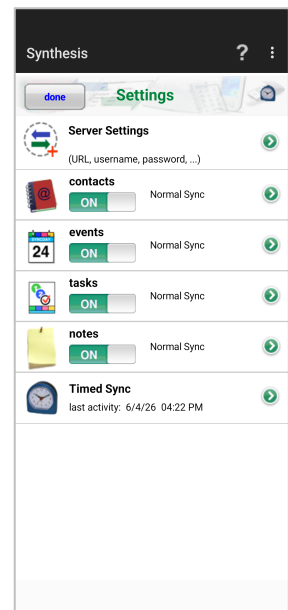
Synthesis

?

done

Settings

Server Settings
(URL, username, password, ...)

contacts
ON
Normal Sync

24
events
ON
Normal Sync

tasks
ON
Normal Sync

notes
ON
Normal Sync

Timed Sync
last activity: 6/4/26 04:22 PM